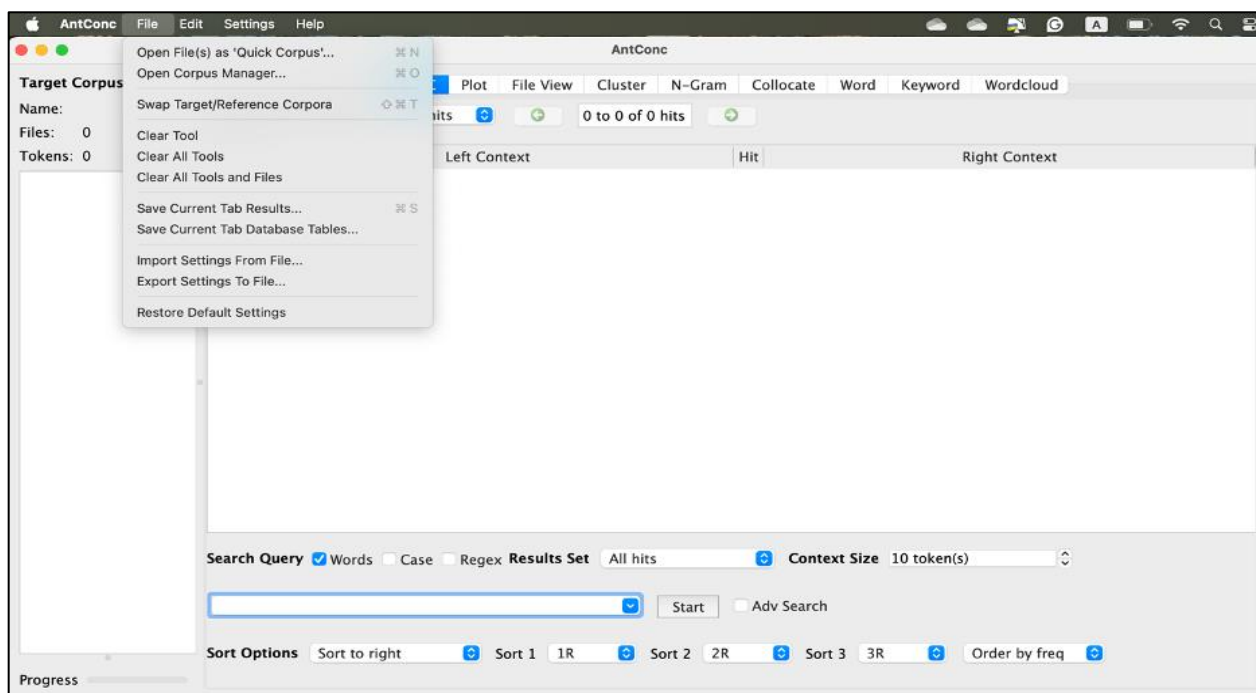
AntConc File Edit Settings Help

AntConc

Open File(s) as 'Quick Corpus'... ⌘N
Open Corpus Manager... ⌘O
Swap Target/Reference Corpora ⇧⌘T
Clear Tool
Clear All Tools
Clear All Tools and Files
Save Current Tab Results... ⌘S
Save Current Tab Database Tables...
Import Settings From File...
Export Settings To File...
Restore Default Settings

Target Corpus
Name:
Files: 0
Tokens: 0

Plot File View Cluster N-Gram Collocate Word Keyword Wordcloud

hits 0 to 0 of 0 hits

Left Context Hit Right Context

Search Query Words Case Regex Results Set All hits Context Size 10 token(s)

Start Adv Search

Sort Options Sort to right Sort 1 1R Sort 2 2R Sort 3 3R Order by freq

Progress